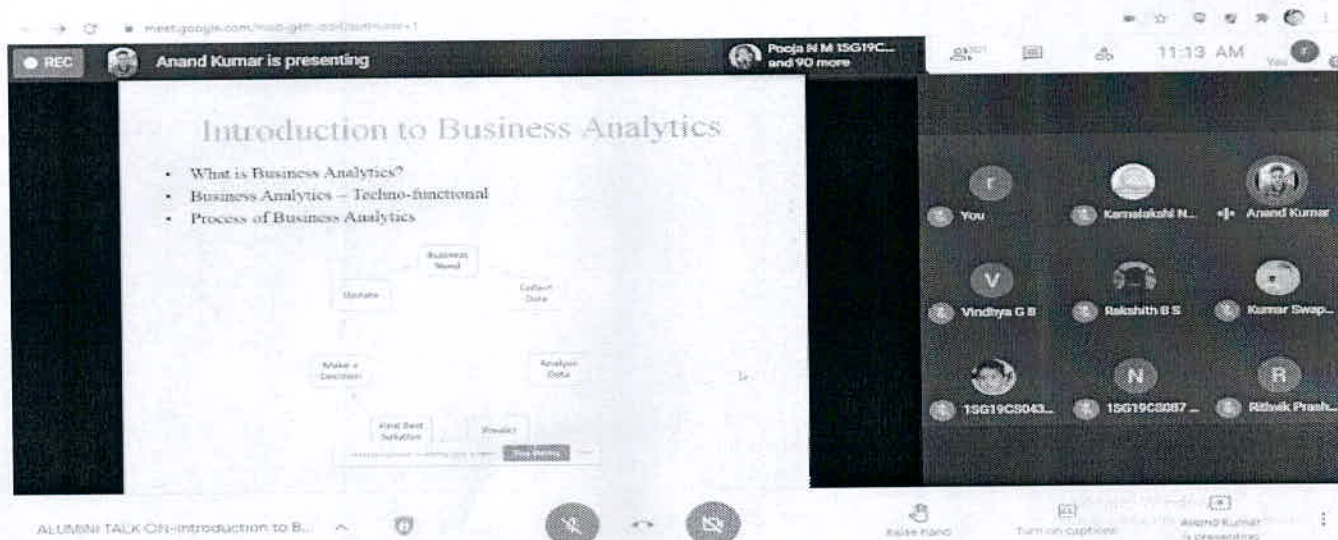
meet.google.com/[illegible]

REC Anand Kumar is presenting

Pooja N M 1SG19C... and 90 more

11:13 AM

Introduction to Business Analytics

- What is Business Analytics?
- Business Analytics – Techno-functional
- Process of Business Analytics

Business Need

Collect Data

Analyse Data

Predict

Find Best Solution

Make a Decision

Update

Stop sharing

You

Kamalakshi N...

Anand Kumar

Vindhya G B

Rakshith B S

Kumar Swap...

1SG19CS043...

1SG19CS087 ...

Rithvik Prash...

ALUMINI TALK ON-Introduction to B...

Raise hand

Turn on captions

Anand Kumar is presenting